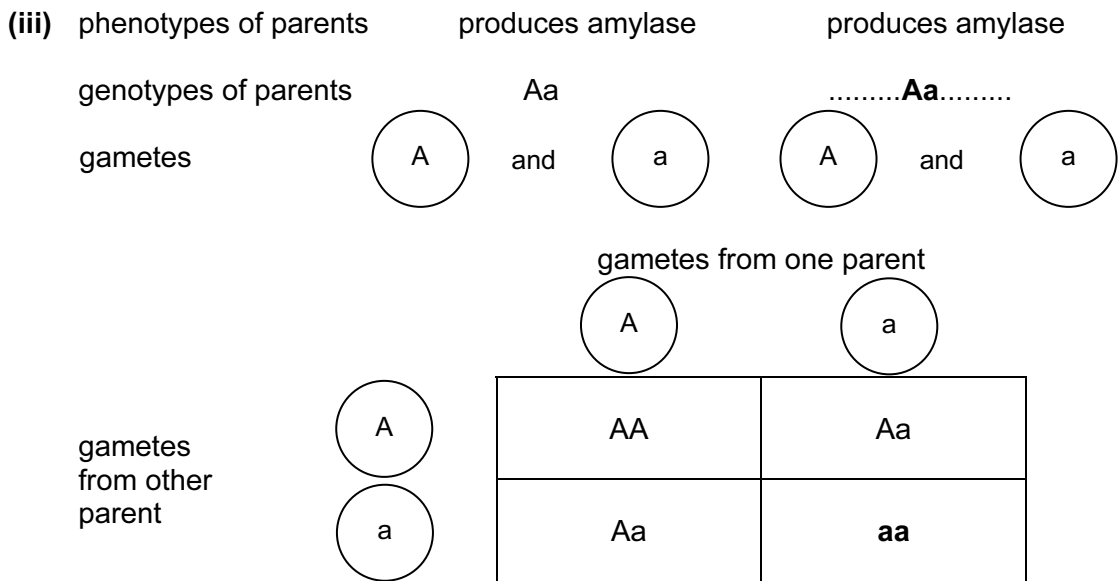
**(iii)** phenotypes of parents produces amylase produces amylase

genotypes of parents Aa .........**Aa**.........

gametes A and a A and a

gametes from one parent

| | A | a |
|---|---|---|
| A | AA | Aa |
| a | Aa | **aa** |

gametes from other parent